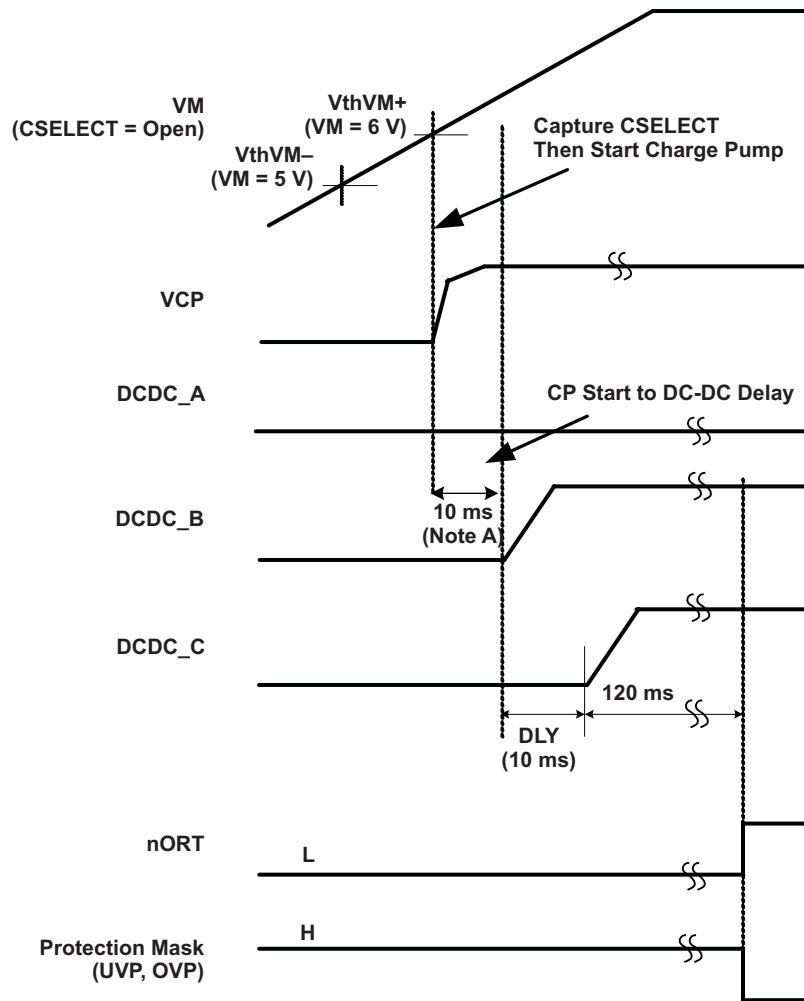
VM
(CSELECT = Open)

VthVM+
(VM = 6 V)

VthVM–
(VM = 5 V)

Capture CSELECT
Then Start Charge Pump

VCP

DCDC_A

CP Start to DC-DC Delay

DCDC_B

10 ms
(Note A)

DCDC_C

120 ms

DLY
(10 ms)

nORT

L

Protection Mask
(UVP, OVP)

H